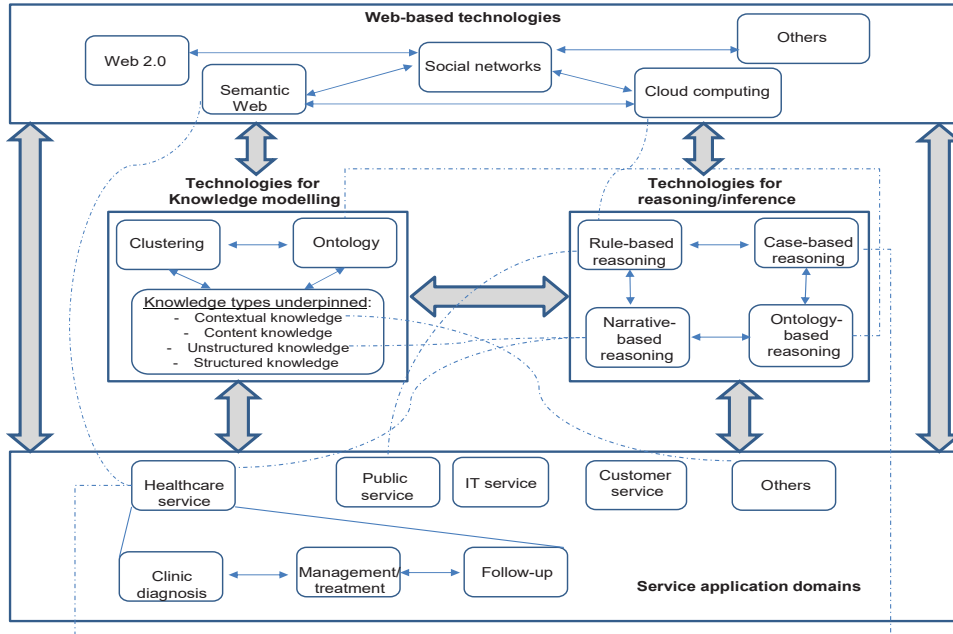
Web-based technologies

Web 2.0

Semantic Web

Social networks

Others

Cloud computing

Technologies for Knowledge modelling

Clustering

Ontology

Knowledge types underpinned:
- Contextual knowledge
- Content knowledge
- Unstructured knowledge
- Structured knowledge

Technologies for reasoning/inference

Rule-based reasoning

Case-based reasoning

Narrative-based reasoning

Ontology-based reasoning

Healthcare service

Public service

IT service

Customer service

Others

Clinic diagnosis

Management/ treatment

Follow-up

Service application domains